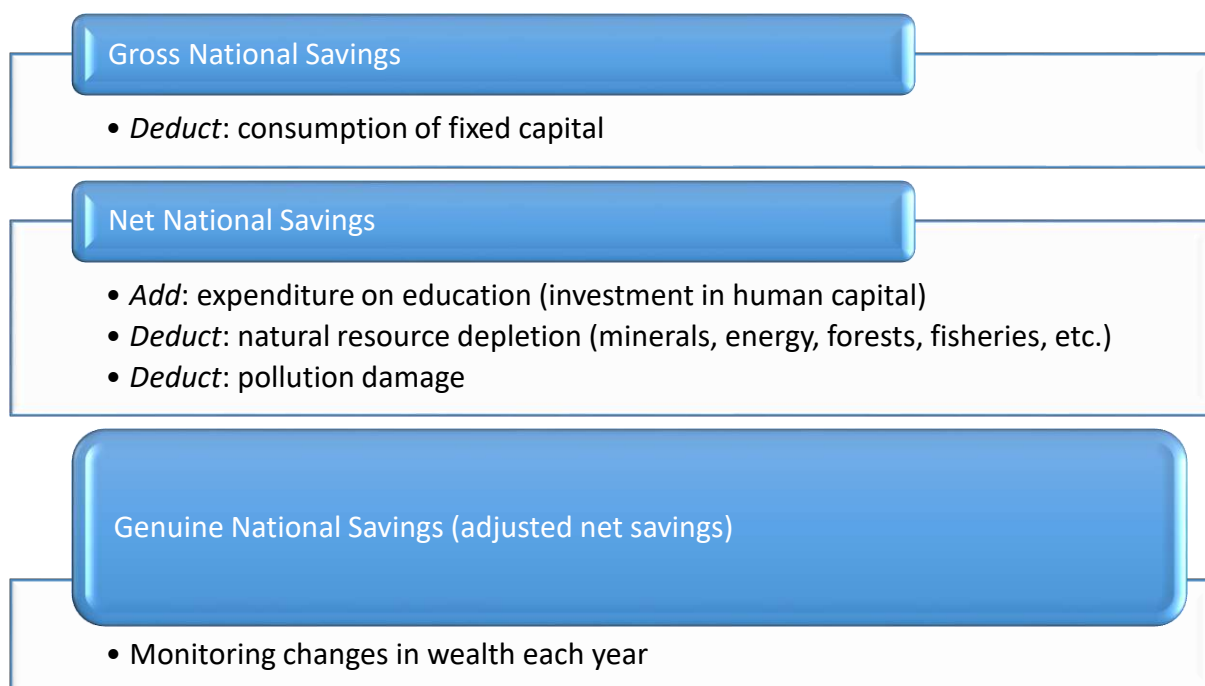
Gross National Savings

• Deduct: consumption of fixed capital

Net National Savings

• Add: expenditure on education (investment in human capital)
• Deduct: natural resource depletion (minerals, energy, forests, fisheries, etc.)
• Deduct: pollution damage

Genuine National Savings (adjusted net savings)

• Monitoring changes in wealth each year